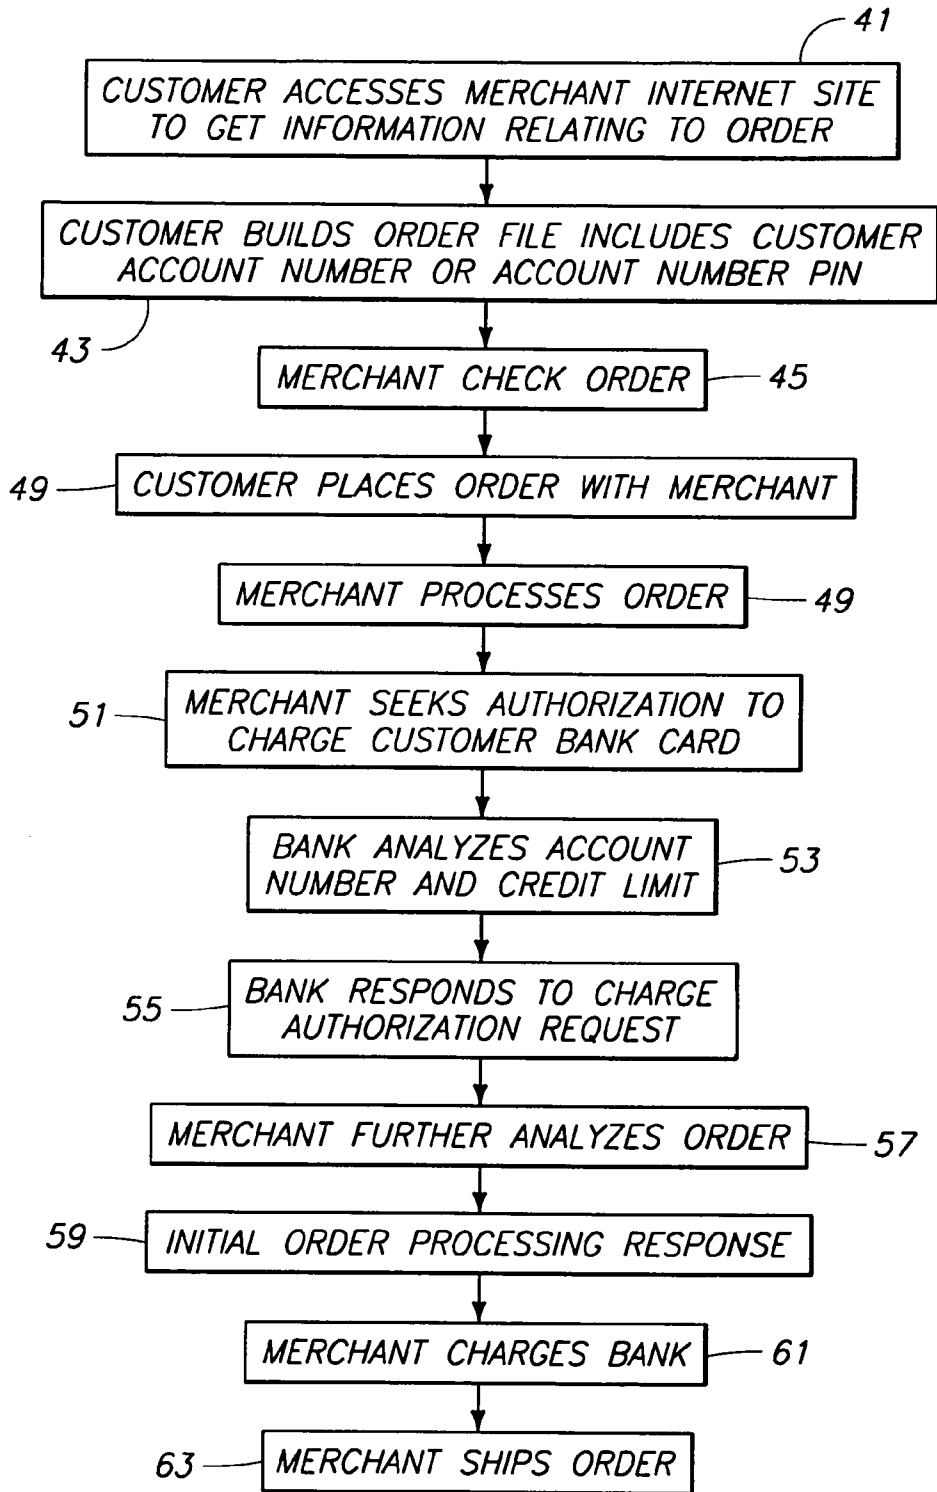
41

CUSTOMER ACCESSES MERCHANT INTERNET SITE TO GET INFORMATION RELATING TO ORDER

CUSTOMER BUILDS ORDER FILE INCLUDES CUSTOMER ACCOUNT NUMBER OR ACCOUNT NUMBER PIN

43

MERCHANT CHECK ORDER

45

49

CUSTOMER PLACES ORDER WITH MERCHANT

MERCHANT PROCESSES ORDER

49

51

MERCHANT SEEKS AUTHORIZATION TO CHARGE CUSTOMER BANK CARD

BANK ANALYZES ACCOUNT NUMBER AND CREDIT LIMIT

53

55

BANK RESPONDS TO CHARGE AUTHORIZATION REQUEST

MERCHANT FURTHER ANALYZES ORDER

57

59

INITIAL ORDER PROCESSING RESPONSE

MERCHANT CHARGES BANK

61

63

MERCHANT SHIPS ORDER